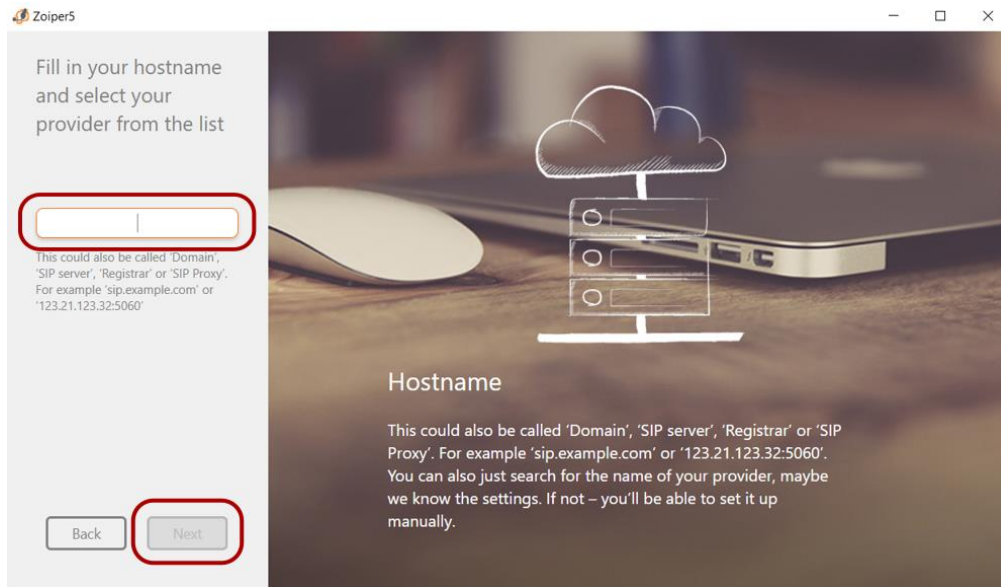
Zoiper5

Fill in your hostname and select your provider from the list

This could also be called 'Domain', 'SIP server', 'Registrar' or 'SIP Proxy'. For example 'sip.example.com' or '123.21.123.32:5060'

Back

Next

Hostname

This could also be called 'Domain', 'SIP server', 'Registrar' or 'SIP Proxy'. For example 'sip.example.com' or '123.21.123.32:5060'. You can also just search for the name of your provider, maybe we know the settings. If not – you'll be able to set it up manually.